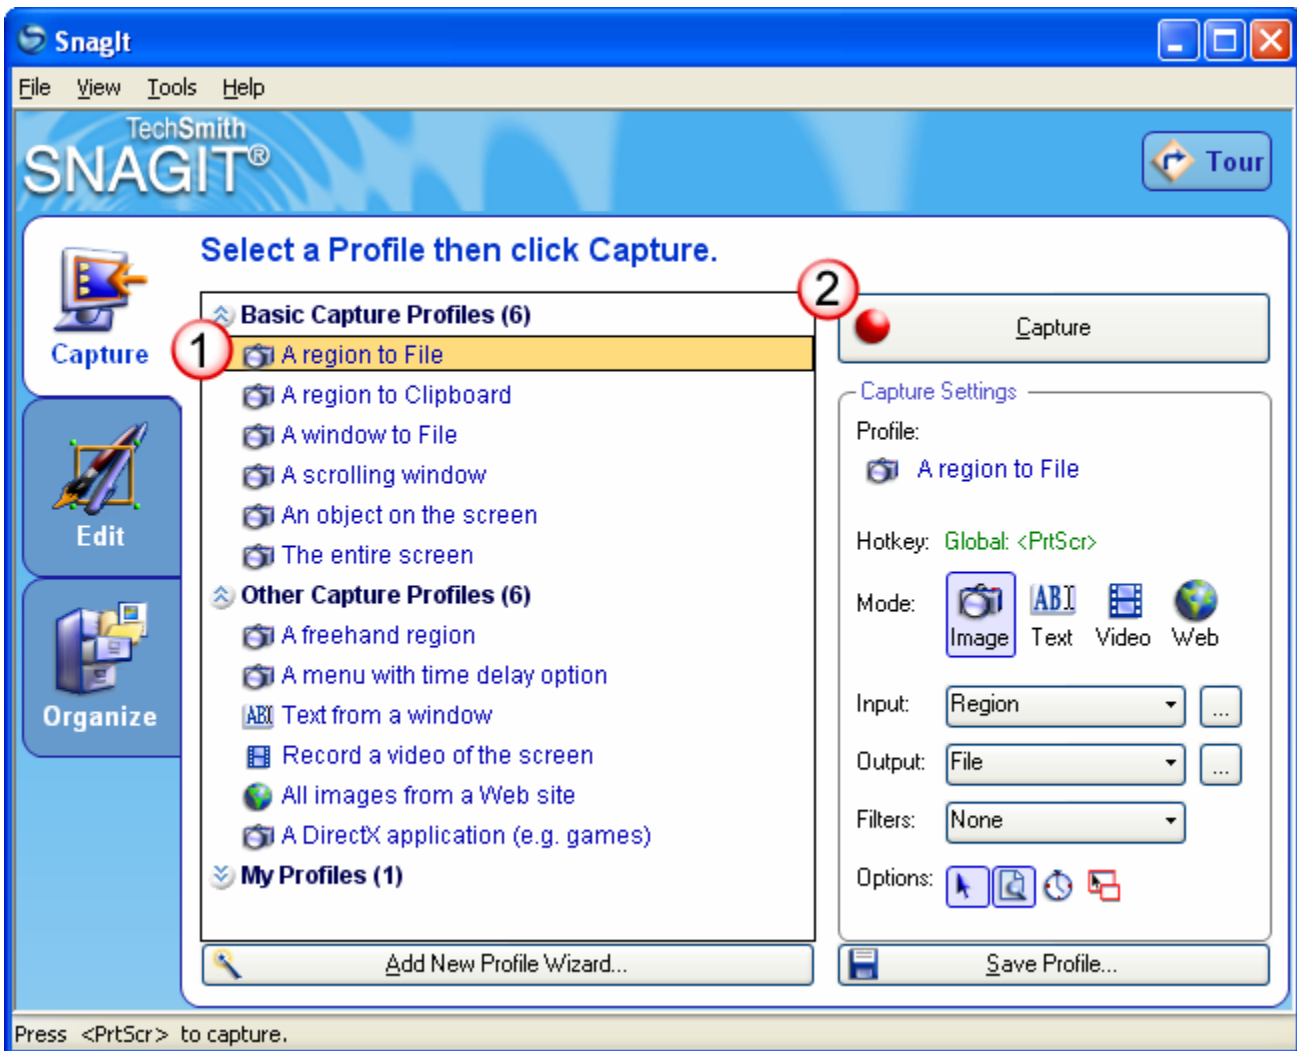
SnagIt
File View Tools Help
TechSmith
SNAGIT®
Tour
Capture
Edit
Organize
Select a Profile then click Capture.
Basic Capture Profiles (6)
1
A region to File
A region to Clipboard
A window to File
A scrolling window
An object on the screen
The entire screen
Other Capture Profiles (6)
A freehand region
A menu with time delay option
Text from a window
Record a video of the screen
All images from a Web site
A DirectX application (e.g. games)
My Profiles (1)
2
Capture
Capture Settings
Profile:
A region to File
Hotkey: Global: <PrtScr>
Mode:
Image Text Video Web
Input: Region ...
Output: File ...
Filters: None
Options:
Add New Profile Wizard...
Save Profile...
Press <PrtScr> to capture.